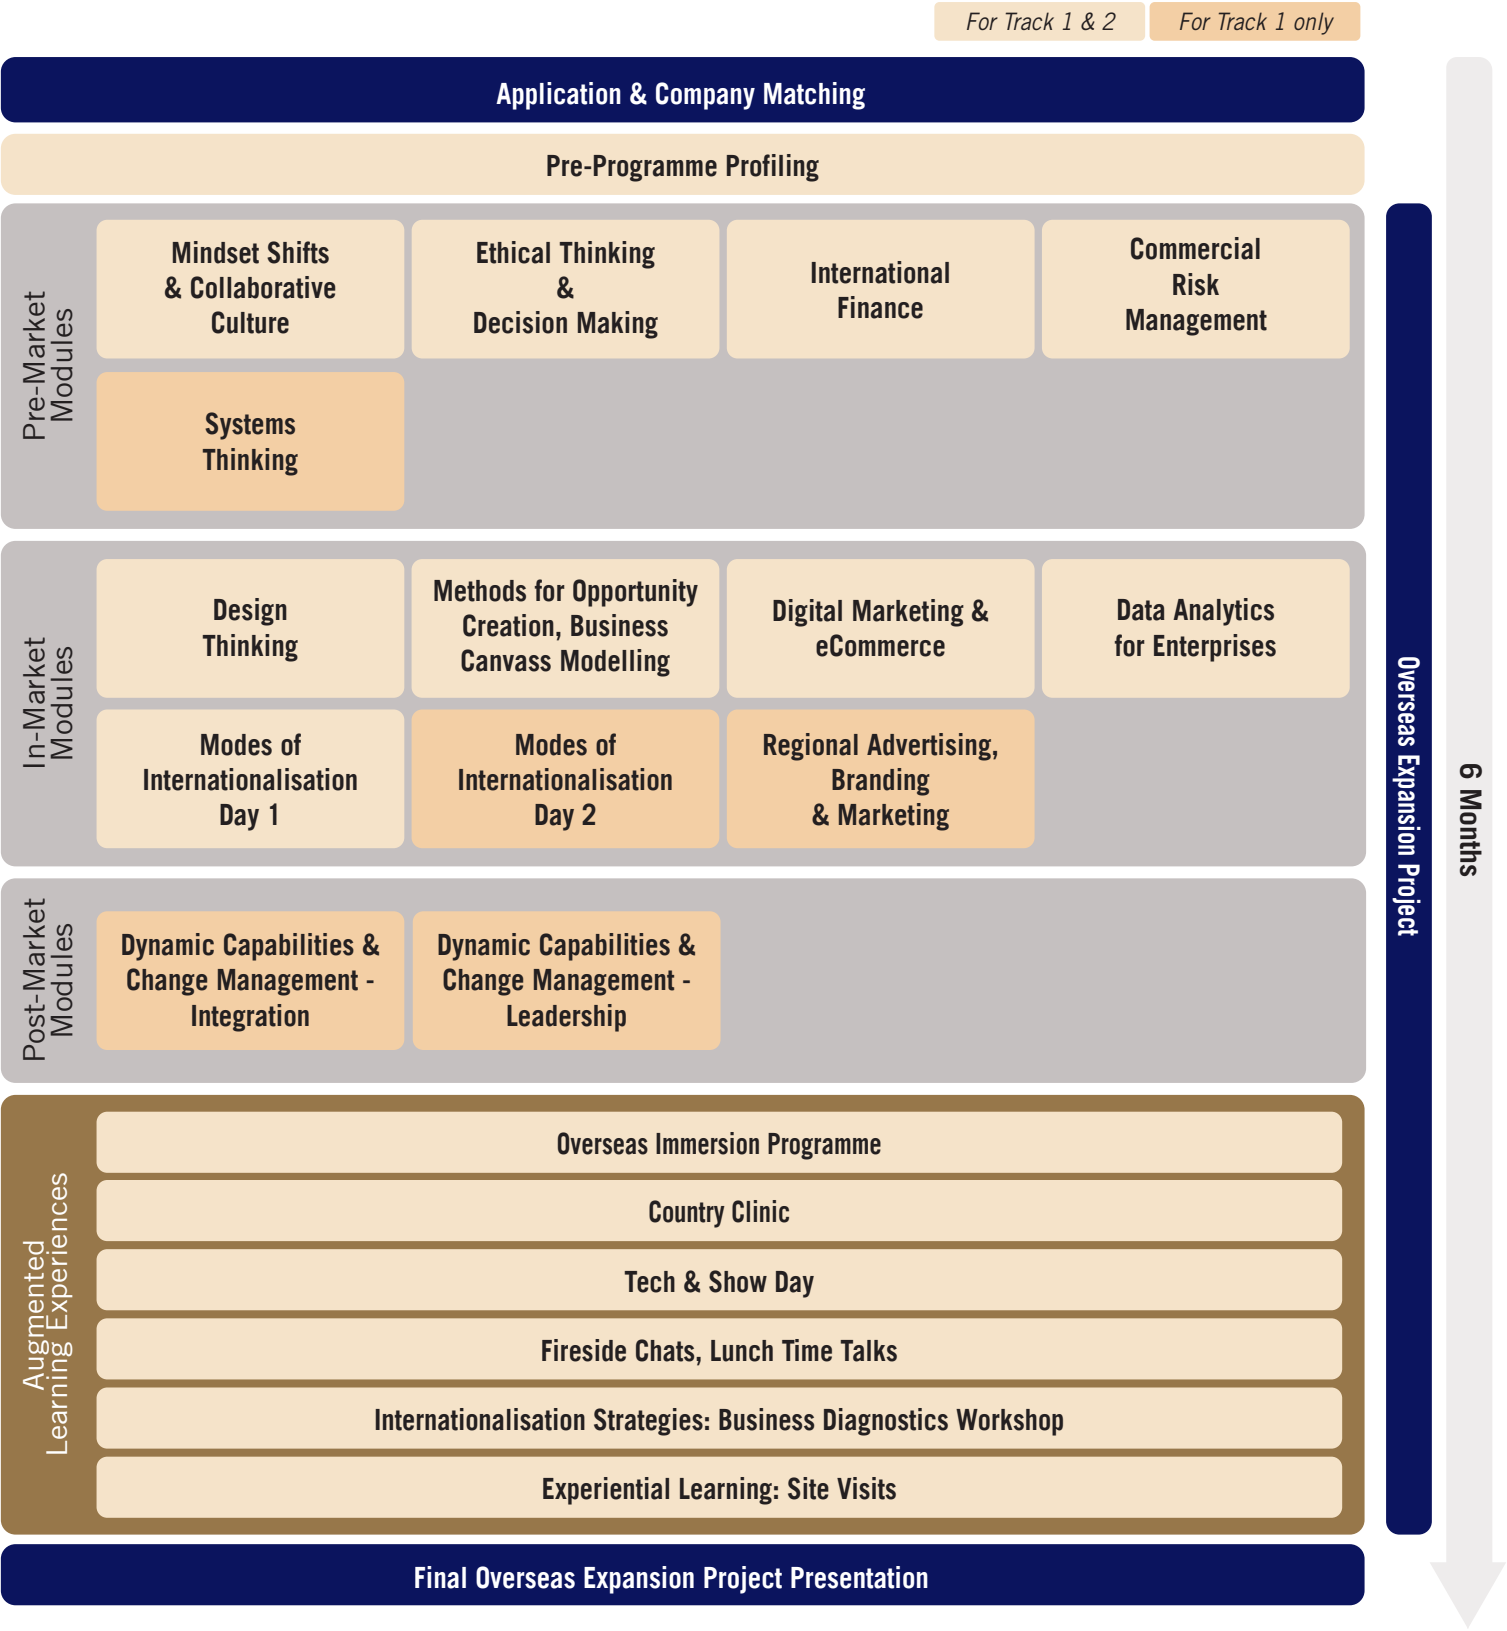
For Track 1 & 2
For Track 1 only

Application & Company Matching

Pre-Programme Profiling

Pre-Market Modules

Mindset Shifts & Collaborative Culture

Ethical Thinking & Decision Making

International Finance

Commercial Risk Management

Systems Thinking

In-Market Modules

Design Thinking

Methods for Opportunity Creation, Business Canvass Modelling

Digital Marketing & eCommerce

Data Analytics for Enterprises

Modes of Internationalisation Day 1

Modes of Internationalisation Day 2

Regional Advertising, Branding & Marketing

Post-Market Modules

Dynamic Capabilities & Change Management - Integration

Dynamic Capabilities & Change Management - Leadership

Augmented Learning Experiences

Overseas Immersion Programme

Country Clinic

Tech & Show Day

Fireside Chats, Lunch Time Talks

Internationalisation Strategies: Business Diagnostics Workshop

Experiential Learning: Site Visits

Final Overseas Expansion Project Presentation

Overseas Expansion Project

6 Months